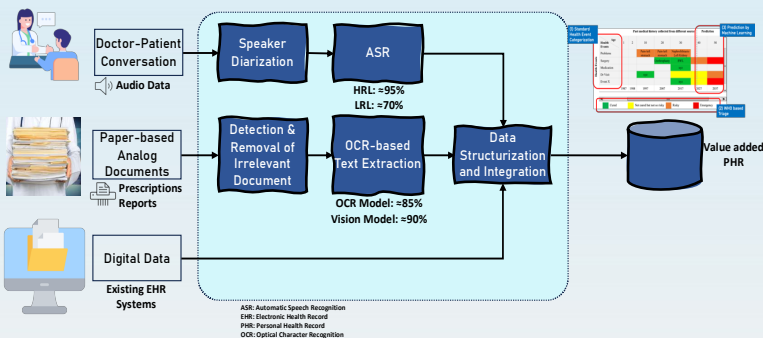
Doctor-Patient Conversation

Audio Data

Paper-based Analog Documents

Prescriptions Reports

Digital Data

Existing EHR Systems

Speaker Diarization

ASR

HRL: ≈95%
LRL: ≈70%

Detection & Removal of Irrelevant Document

OCR-based Text Extraction

OCR Model: ≈85%
Vision Model: ≈90%

Data Structurization and Integration

Value added PHR

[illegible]

ASR: Automatic Speech Recognition
EHR: Electronic Health Record
PHR: Personal Health Record
OCR: Optical Character Recognition